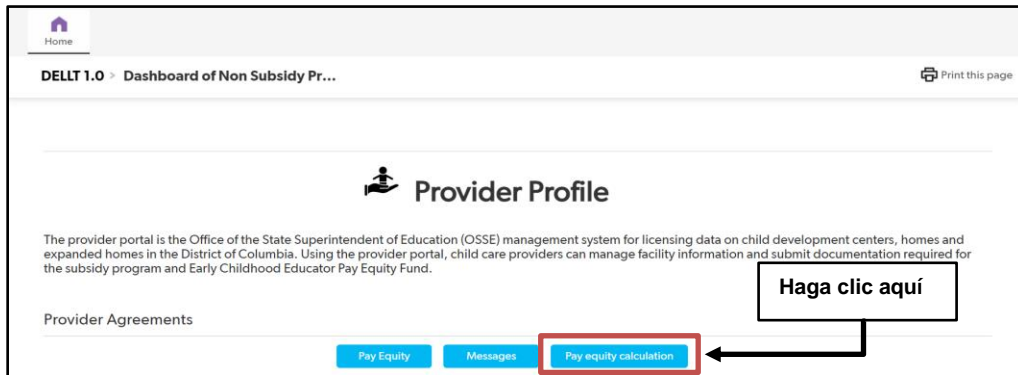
Home

DELLT 1.0 > Dashboard of Non Subsidy Pr...

Print this page

Provider Profile

The provider portal is the Office of the State Superintendent of Education (OSSE) management system for licensing data on child development centers, homes and expanded homes in the District of Columbia. Using the provider portal, child care providers can manage facility information and submit documentation required for the subsidy program and Early Childhood Educator Pay Equity Fund.

Haga clic aquí

Provider Agreements

Pay Equity

Messages

Pay equity calculation